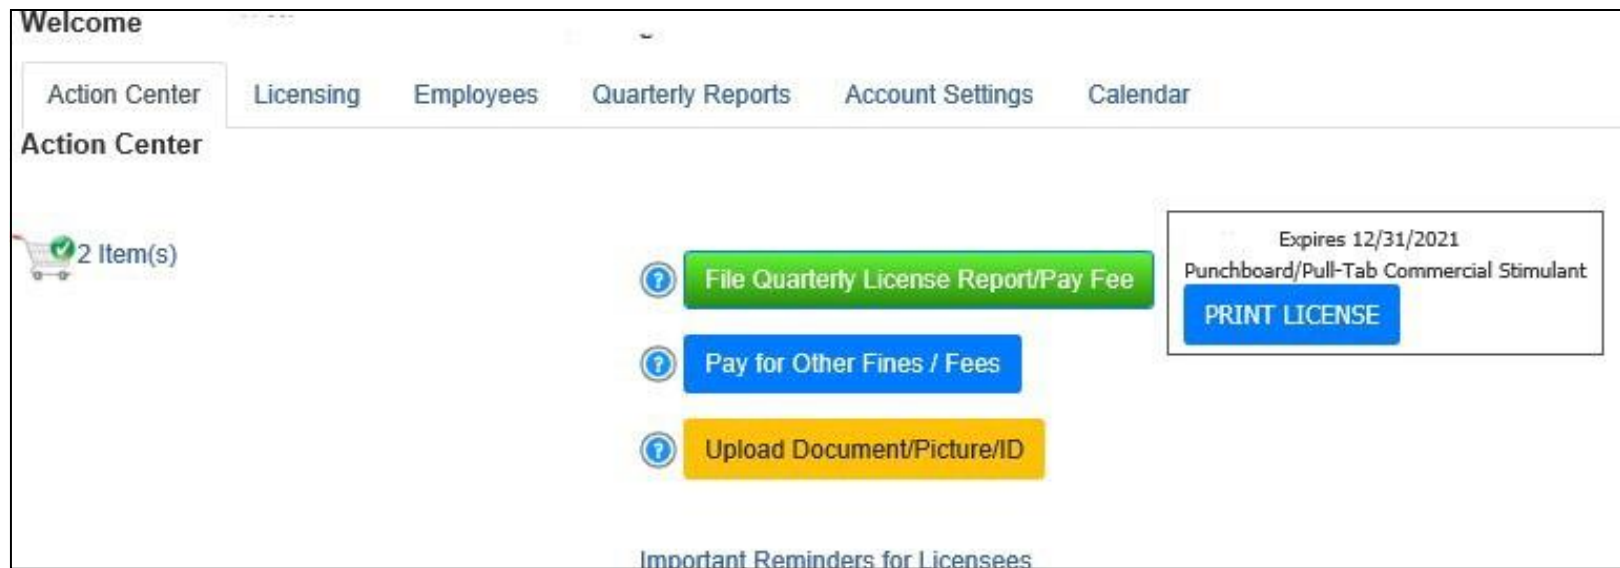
Welcome

Action Center Licensing Employees Quarterly Reports Account Settings Calendar

Action Center

2 Item(s)

Expires 12/31/2021
Punchboard/Pull-Tab Commercial Stimulant
PRINT LICENSE

? File Quarterly License Report/Pay Fee

? Pay for Other Fines / Fees

? Upload Document/Picture/ID

Important Reminders for Licensees